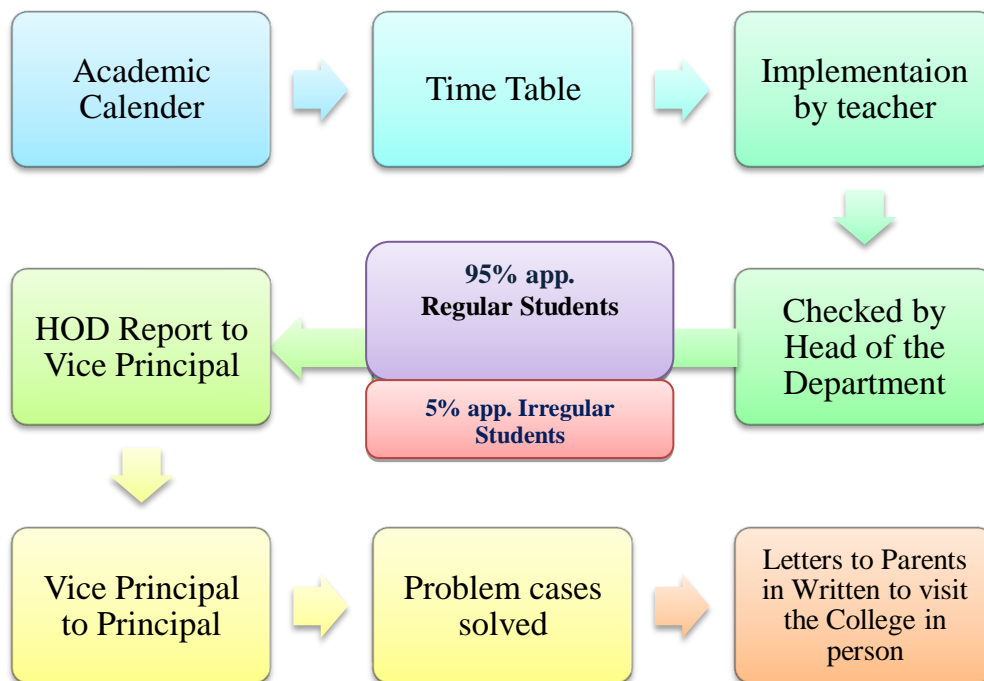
Academic Calender

Time Table

Implementaion by teacher

Checked by Head of the Department

95% app. Regular Students

5% app. Irregular Students

HOD Report to Vice Principal

Vice Principal to Principal

Problem cases solved

Letters to Parents in Written to visit the College in person